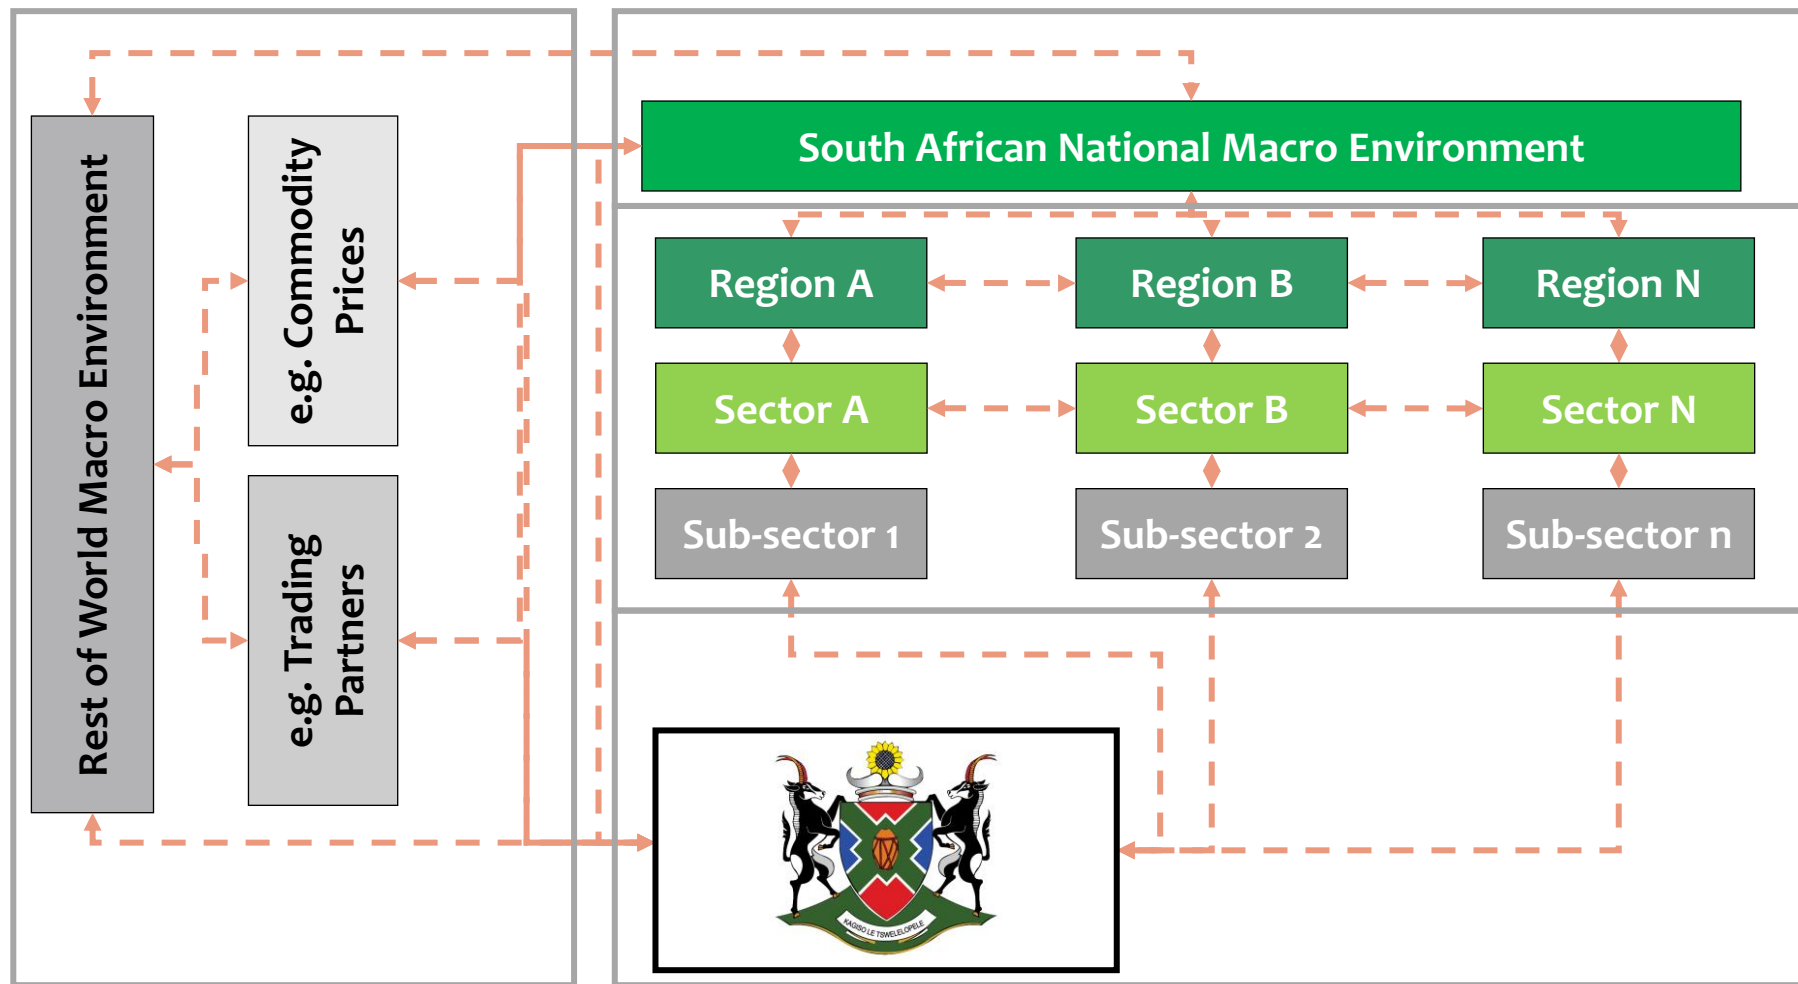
Rest of World Macro Environment

e.g. Commodity Prices

e.g. Trading Partners

South African National Macro Environment

Region A

Region B

Region N

Sector A

Sector B

Sector N

Sub-sector 1

Sub-sector 2

Sub-sector n

KAGISO LE TSWELELOPELE